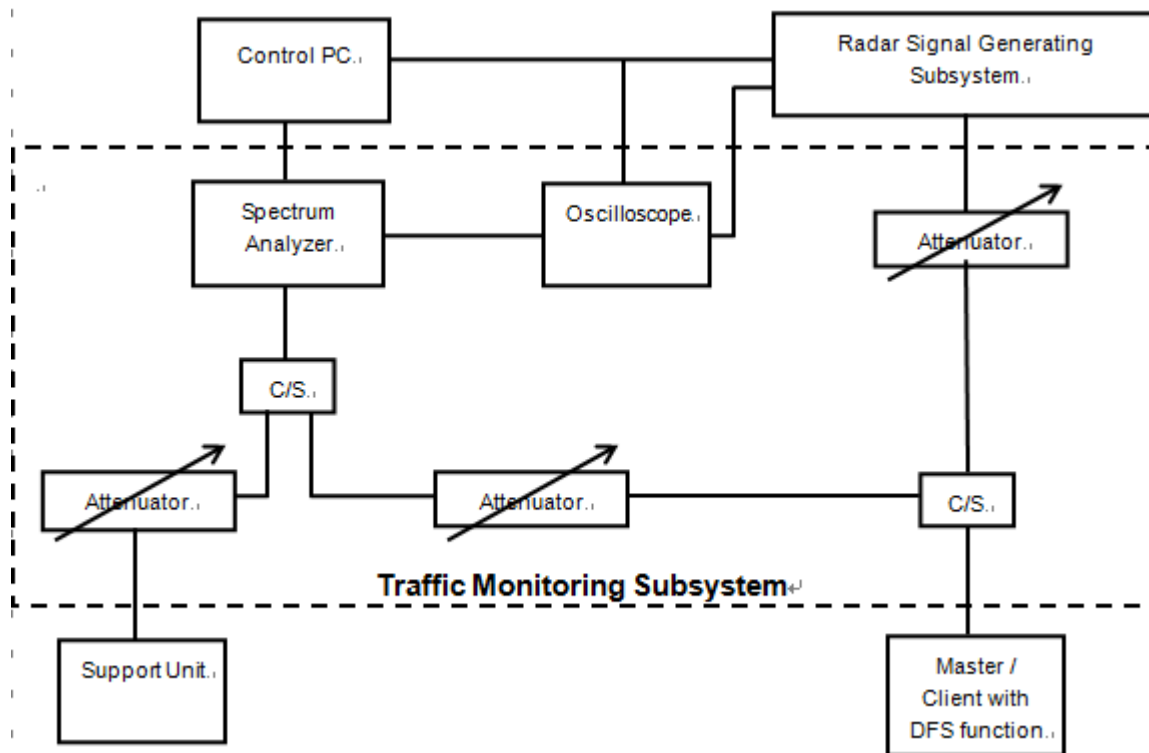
Control PC.

Radar Signal Generating Subsystem.

Spectrum Analyzer.

Oscilloscope.

Attenuator.

C/S.

Attenuator.

Attenuator.

C/S.

Traffic Monitoring Subsystem

Support Unit.

Master / Client with DFS function.